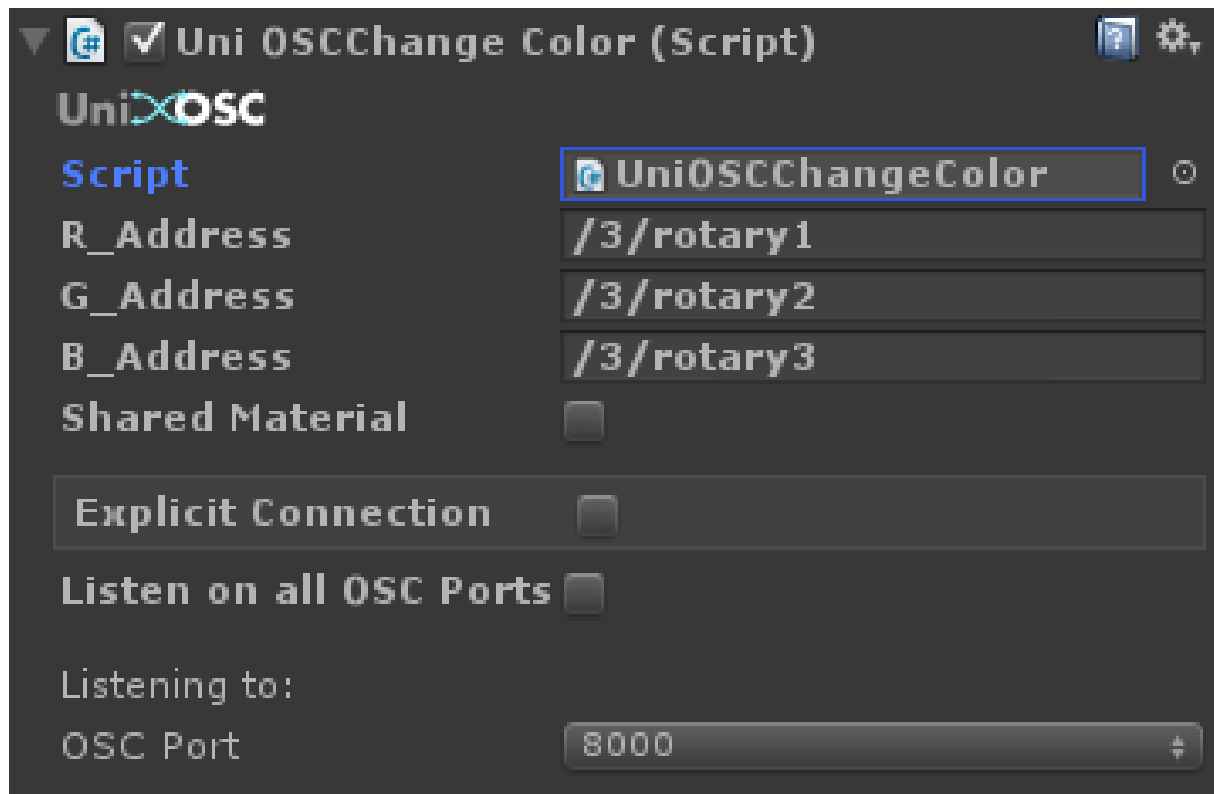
Uni OSCChange Color (Script)

UniOSC

Script UniOSCChangeColor
R_Address /3/rotary1
G_Address /3/rotary2
B_Address /3/rotary3
Shared Material

Explicit Connection

Listen on all OSC Ports

Listening to:
OSC Port 8000